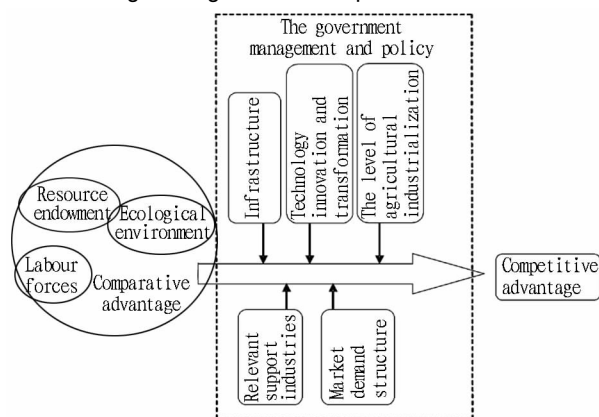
The government management and policy

Infrastructure

Technology innovation and transformation

The level of agricultural industrialization

Resource endowment

Ecological environment

Labour forces

Comparative advantage

Competitive advantage

Relevant support industries

Market demand structure